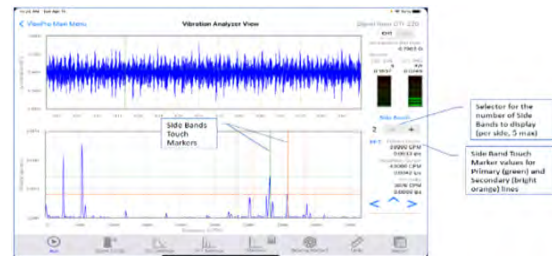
< ViewPro Main Menu

Vibration Analyzer View

Side Bands Touch Markers

Side Bands

2

19999 CPM

43000 CPM

3000 CPM

< ^ >

Selector for the number of Side Bands to display (per side, 5 max)

Side Band Touch Marker values for Primary (green) and Secondary (bright orange) lines

Run

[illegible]